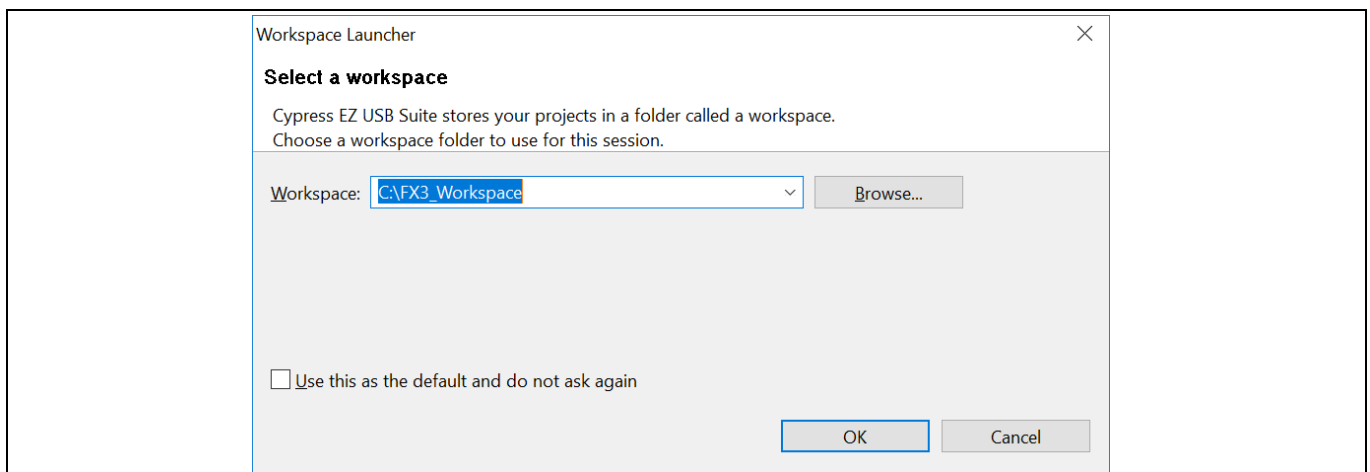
Workspace Launcher

Select a workspace

Cypress EZ USB Suite stores your projects in a folder called a workspace.
Choose a workspace folder to use for this session.

Workspace: C:\FX3_Workspace

Browse...

Use this as the default and do not ask again

OK

Cancel